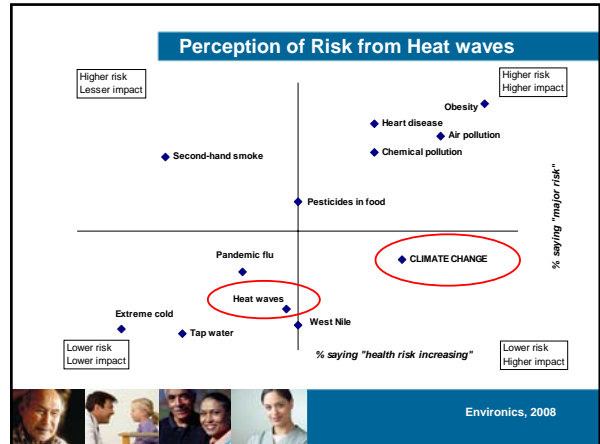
Perception of Risk from Heat waves

Higher risk
Lesser impact

Higher risk
Higher impact

Obesity

Heart disease

Air pollution

Chemical pollution

Second-hand smoke

Pesticides in food

% saying "major risk"

Pandemic flu

CLIMATE CHANGE

Heat waves

Extreme cold

West Nile

Tap water

Lower risk
Lower impact

% saying "health risk increasing"

Lower risk
Higher impact

Environics, 2008